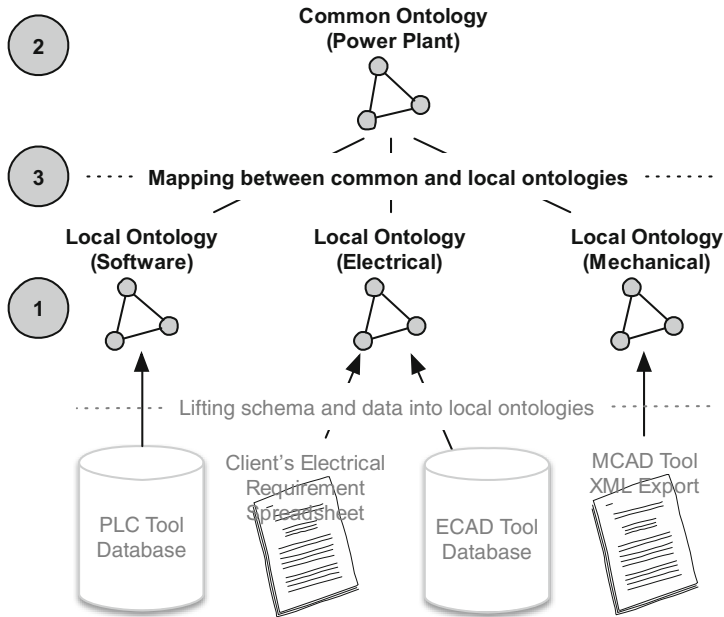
2

Common Ontology (Power Plant)

3

Mapping between common and local ontologies

Local Ontology (Software)

Local Ontology (Electrical)

Local Ontology (Mechanical)

1

Lifting schema and data into local ontologies

PLC Tool Database

Client's Electrical Requirement Spreadsheet

ECAD Tool Database

MCAD Tool XML Export